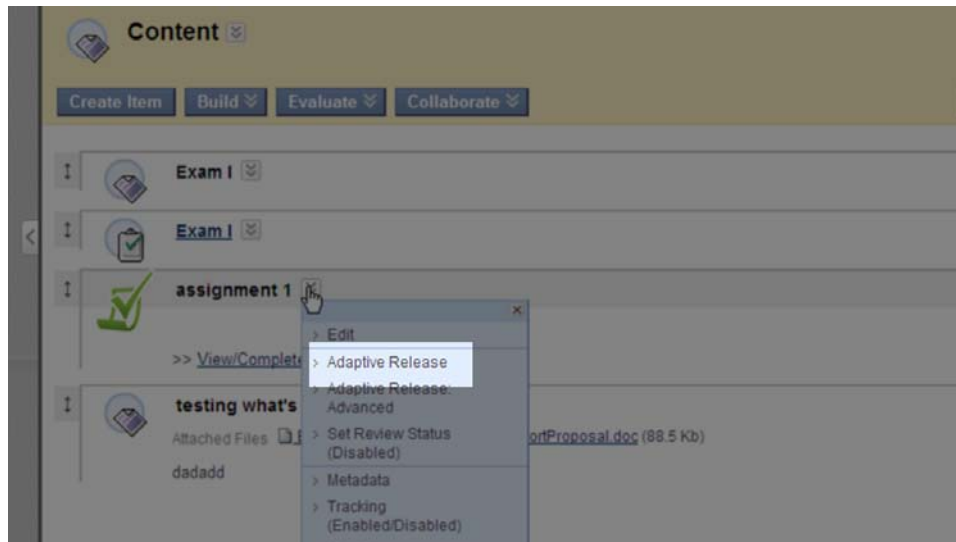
Content

Create Item Build Evaluate Collaborate

Exam I

Exam I

assignment 1

>> View/Complete

testing what's

Attached Files

ortProposal.doc (88.5 Kb)

dadadd

Edit

Adaptive Release

Adaptive Release: Advanced

Set Review Status (Disabled)

Metadata

Tracking (Enabled/Disabled)